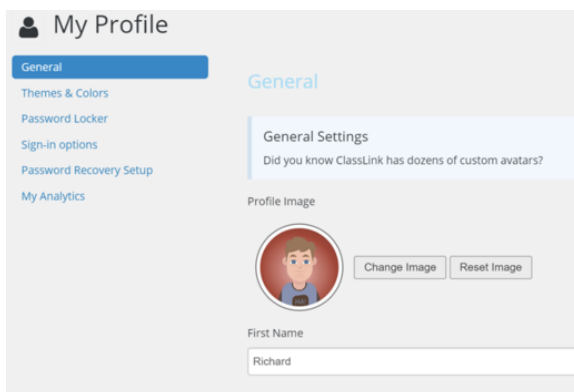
My Profile

General
Themes & Colors
Password Locker
Sign-in options
Password Recovery Setup
My Analytics

General

General Settings
Did you know ClassLink has dozens of custom avatars?

Profile Image

Change Image
Reset Image

First Name

Richard